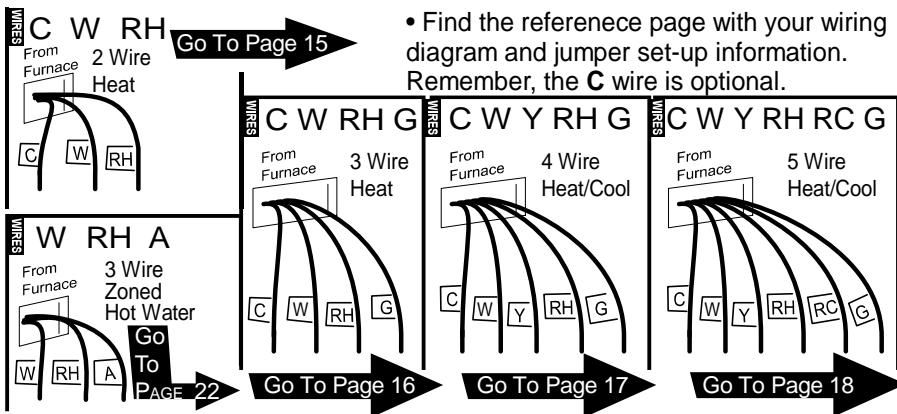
WIRES C W RH
From Furnace 2 Wire Heat
C W RH
Go To Page 15

• Find the referenece page with your wiring diagram and jumper set-up information. Remember, the **C** wire is optional.

WIRES C W RH G
From Furnace 3 Wire Heat
C W RH G
Go To Page 16

WIRES C W Y RH G
From Furnace 4 Wire Heat/Cool
C W Y RH G
Go To Page 17

WIRES C W Y RH RC G
From Furnace 5 Wire Heat/Cool
C W Y RH RC G
Go To Page 18

WIRES W RH A
From Furnace 3 Wire Zoned Hot Water
W RH A
Go To PAGE 22